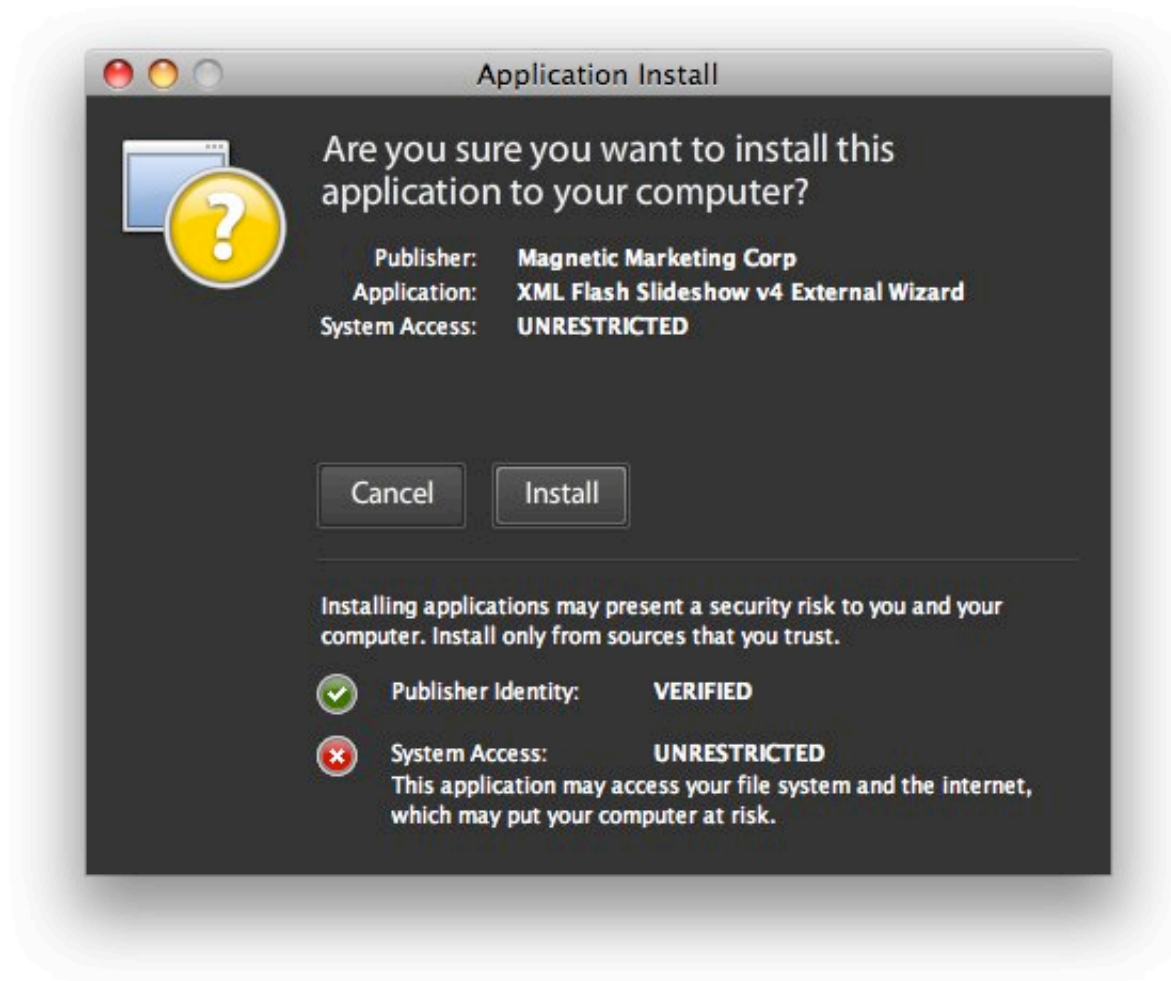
Application Install

Are you sure you want to install this application to your computer?

Publisher: Magnetic Marketing Corp
Application: XML Flash Slideshow v4 External Wizard
System Access: UNRESTRICTED

Cancel Install

Installing applications may present a security risk to you and your computer. Install only from sources that you trust.

Publisher Identity: VERIFIED

System Access: UNRESTRICTED
This application may access your file system and the internet, which may put your computer at risk.